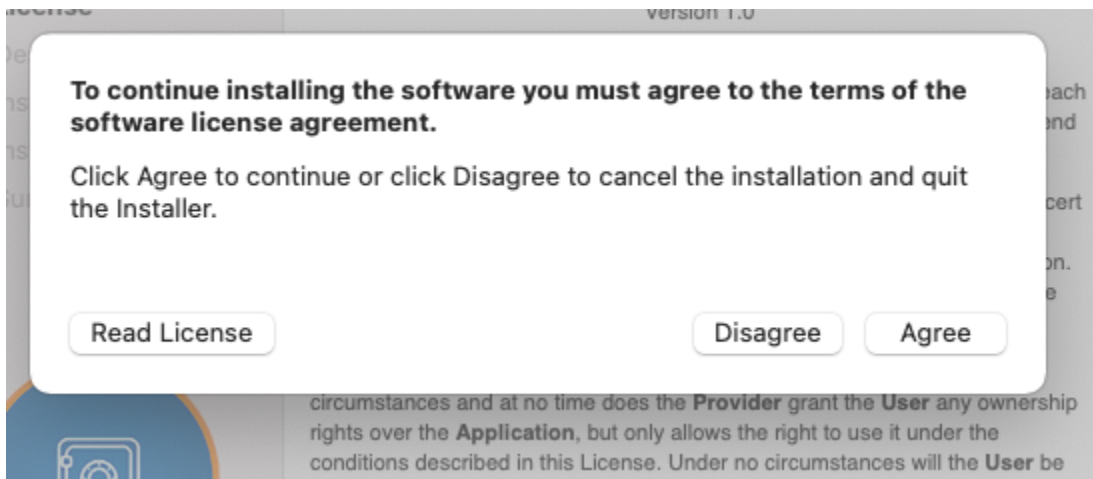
License

Version 1.0

To continue installing the software you must agree to the terms of the software license agreement.

Click Agree to continue or click Disagree to cancel the installation and quit the Installer.

Read License

Disagree

Agree

circumstances and at no time does the **Provider** grant the **User** any ownership rights over the **Application**, but only allows the right to use it under the conditions described in this License. Under no circumstances will the **User** be